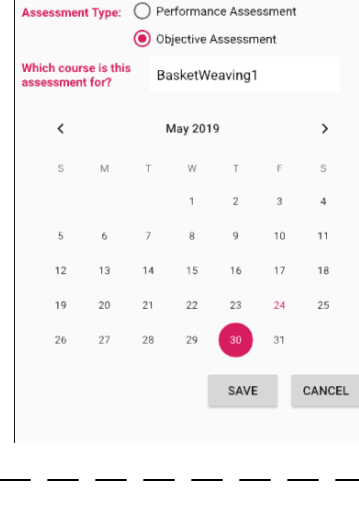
Assessment Type: Performance Assessment

Objective Assessment

Which course is this assessment for?

BasketWeaving1

<

May 2019

>

| S | M | T | W | T | F | S |
|---|---|---|---|---|---|---|
| | | | 1 | 2 | 3 | 4 |
| 5 | 6 | 7 | 8 | 9 | 10 | 11 |
| 12 | 13 | 14 | 15 | 16 | 17 | 18 |
| 19 | 20 | 21 | 22 | 23 | 24 | 25 |
| 26 | 27 | 28 | 29 | 30 | 31 | |

SAVE

CANCEL